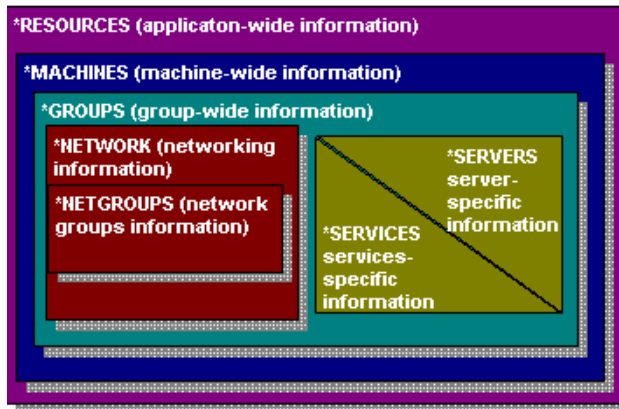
*RESOURCES (applicaton-wide information)

*MACHINES (machine-wide information)

*GROUPS (group-wide information)

*NETWORK (networking information)

*NETGROUPS (network groups information)

*SERVERS server-specific information

*SERVICES services-specific information